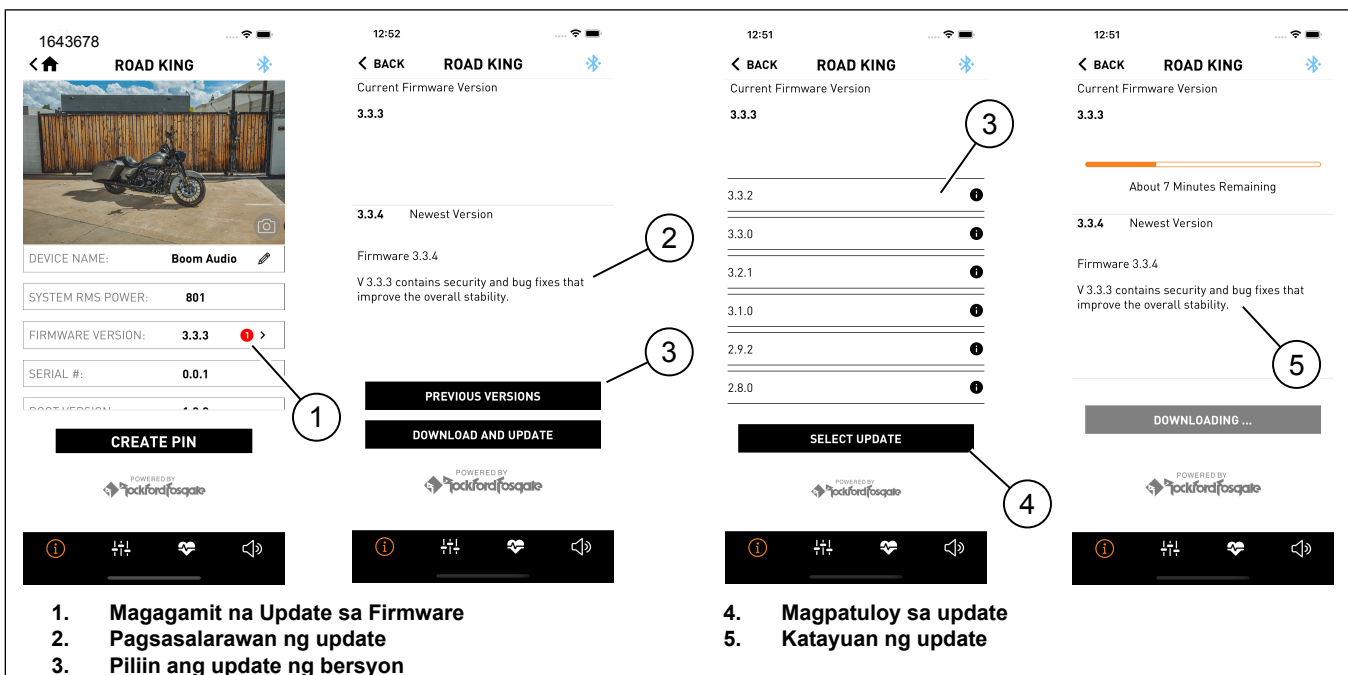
1643678

ROAD KING

DEVICE NAME: Boom Audio

SYSTEM RMS POWER: 801

FIRMWARE VERSION: 3.3.3 1

SERIAL #: 0.0.1

BOOT VERSION: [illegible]

CREATE PIN

POWERED BY Rockford Fosgate

1

12:52

BACK ROAD KING

Current Firmware Version

3.3.3

3.3.4 Newest Version

Firmware 3.3.4

V 3.3.3 contains security and bug fixes that improve the overall stability.

PREVIOUS VERSIONS

DOWNLOAD AND UPDATE

POWERED BY Rockford Fosgate

2

3

12:51

BACK ROAD KING

Current Firmware Version

3.3.3

3.3.2

3.3.0

3.2.1

3.1.0

2.9.2

2.8.0

SELECT UPDATE

POWERED BY Rockford Fosgate

3

4

12:51

BACK ROAD KING

Current Firmware Version

3.3.3

About 7 Minutes Remaining

3.3.4 Newest Version

Firmware 3.3.4

V 3.3.3 contains security and bug fixes that improve the overall stability.

DOWNLOADING ...

POWERED BY Rockford Fosgate

5

1. Magagamit na Update sa Firmware
2. Pagsasalarawan ng update
3. Piliin ang update ng bersyon

4. Magpatuloy sa update
5. Katayuan ng update